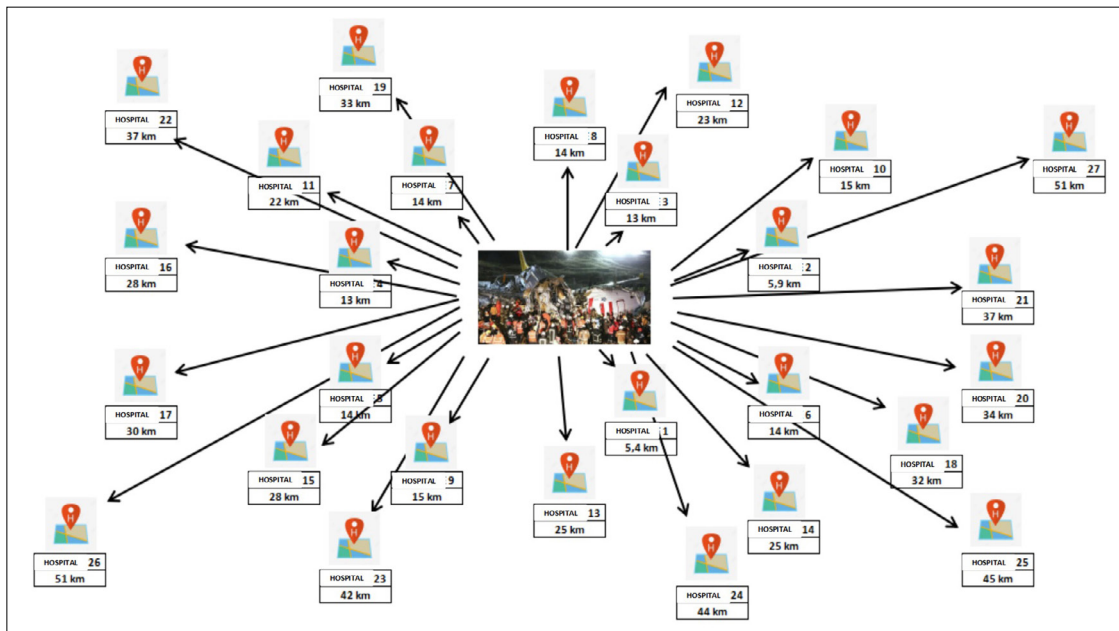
HOSPITAL 19
33 km

HOSPITAL 22
37 km

HOSPITAL 8
14 km

HOSPITAL 12
23 km

HOSPITAL 11
22 km

HOSPITAL 7
14 km

HOSPITAL 3
13 km

HOSPITAL 10
15 km

HOSPITAL 27
51 km

HOSPITAL 16
28 km

HOSPITAL 4
13 km

HOSPITAL 2
5,9 km

HOSPITAL 21
37 km

HOSPITAL 17
30 km

HOSPITAL 5
14 km

HOSPITAL 6
14 km

HOSPITAL 20
34 km

HOSPITAL 15
28 km

HOSPITAL 9
15 km

HOSPITAL 1
5,4 km

HOSPITAL 18
32 km

HOSPITAL 13
25 km

HOSPITAL 14
25 km

HOSPITAL 26
51 km

HOSPITAL 23
42 km

HOSPITAL 24
44 km

HOSPITAL 25
45 km